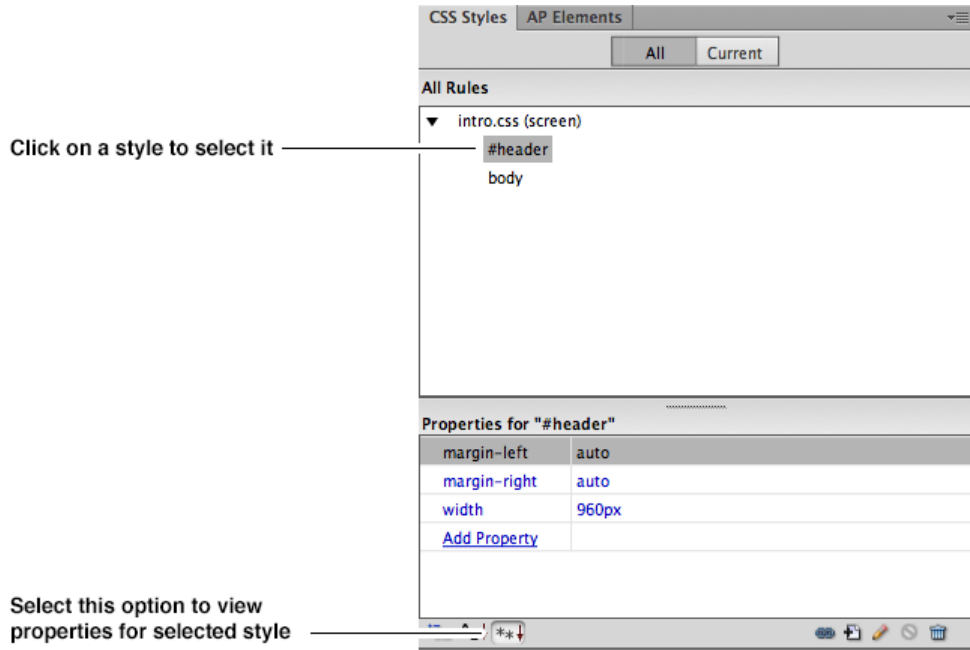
CSS Styles | AP Elements

All | Current

All Rules

▼ intro.css (screen)

#header

body

Click on a style to select it

Properties for "#header"

| | |
|---|---|
| margin-left | auto |
| margin-right | auto |
| width | 960px |
| Add Property | |

Select this option to view properties for selected style